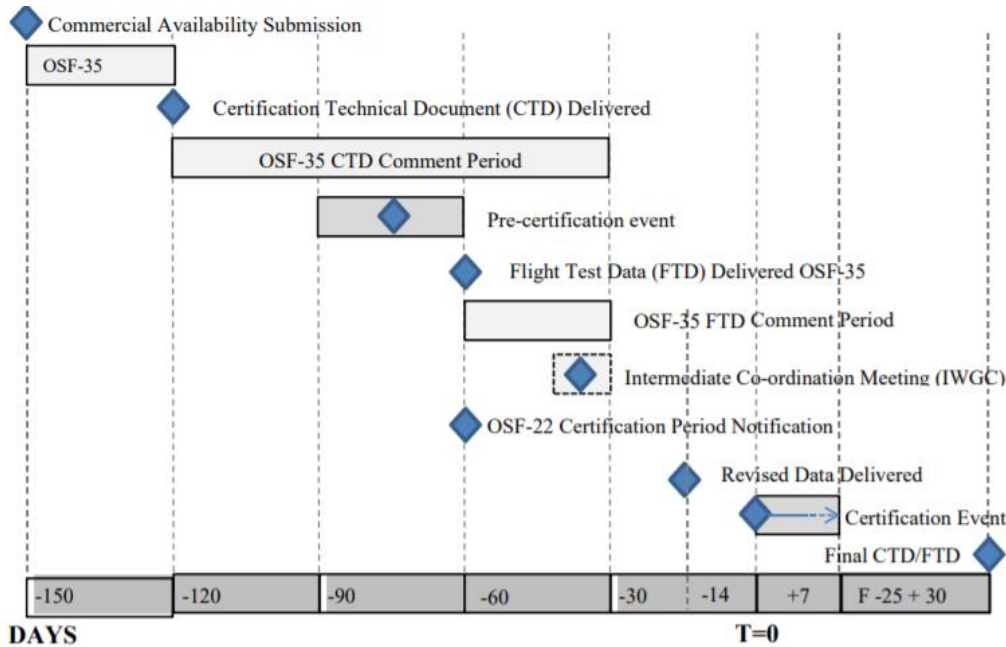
Commercial Availability Submission

OSF-35

Certification Technical Document (CTD) Delivered

OSF-35 CTD Comment Period

Pre-certification event

Flight Test Data (FTD) Delivered OSF-35

OSF-35 FTD Comment Period

Intermediate Co-ordination Meeting (IWGC)

OSF-22 Certification Period Notification

Revised Data Delivered

Certification Event

Final CTD/FTD

| -150 | -120 | -90 | -60 | -30 | -14 | +7 | F -25 + 30 |
|---|---|---|---|---|---|---|---|

DAYS

T=0